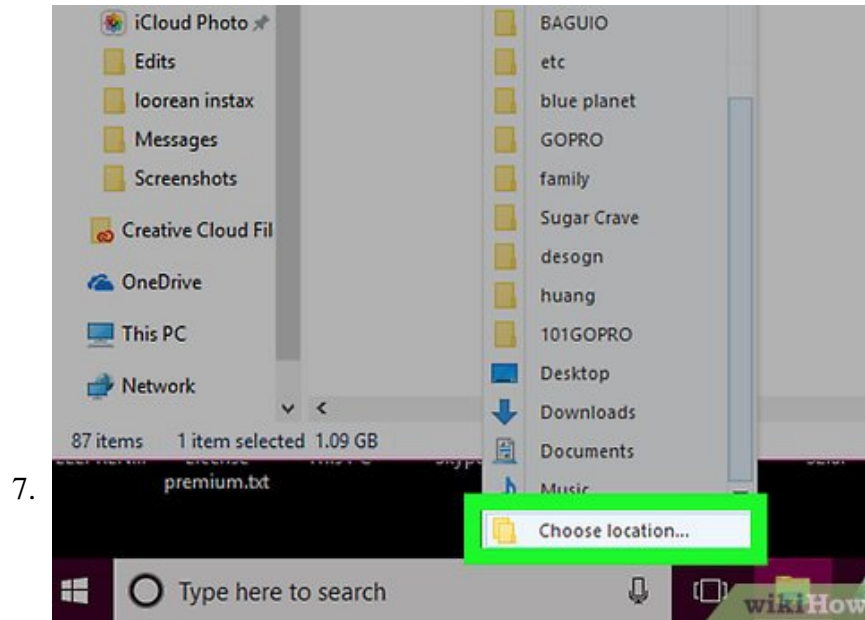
7.

iCloud Photo
Edits
loorean instax
Messages
Screenshots
Creative Cloud Fil
OneDrive
This PC
Network

87 items 1 item selected 1.09 GB

BAGUIO
etc
blue planet
GOPRO
family
Sugar Crave
desogn
huang
101GOPRO
Desktop
Downloads
Documents
Music
Choose location...

premium.txt

Type here to search

wikiHow